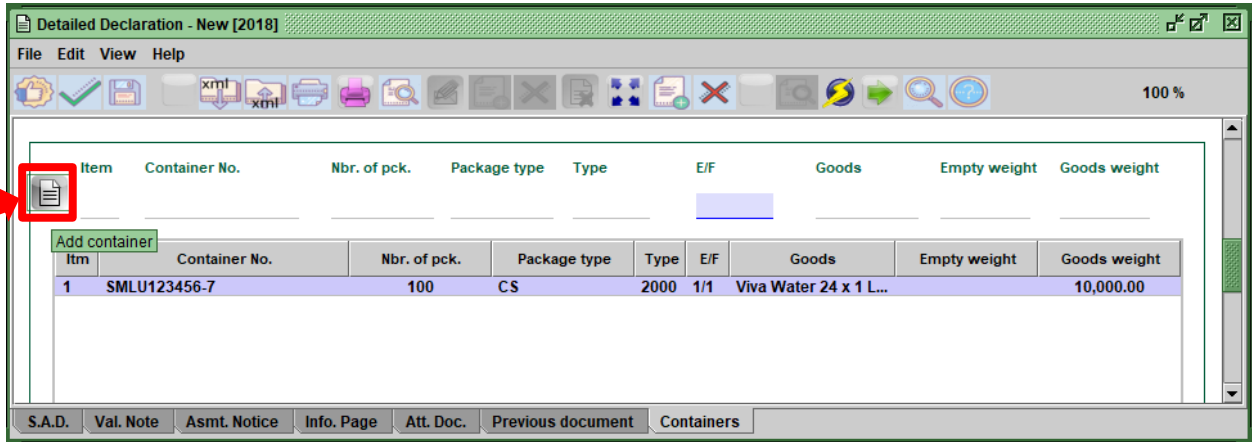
Detailed Declaration - New [2018]

File Edit View Help

xml xml

100 %

Item Container No. Nbr. of pck. Package type Type E/F Goods Empty weight Goods weight

Add container

| Itm | Container No. | Nbr. of pck. | Package type | Type | E/F | Goods | Empty weight | Goods weight |
|---|---|---|---|---|---|---|---|---|
| 1 | SMLU123456-7 | 100 | CS | 2000 | 1/1 | Viva Water 24 x 1 L... | | 10,000.00 |

S.A.D. Val. Note Asmt. Notice Info. Page Att. Doc. Previous document Containers